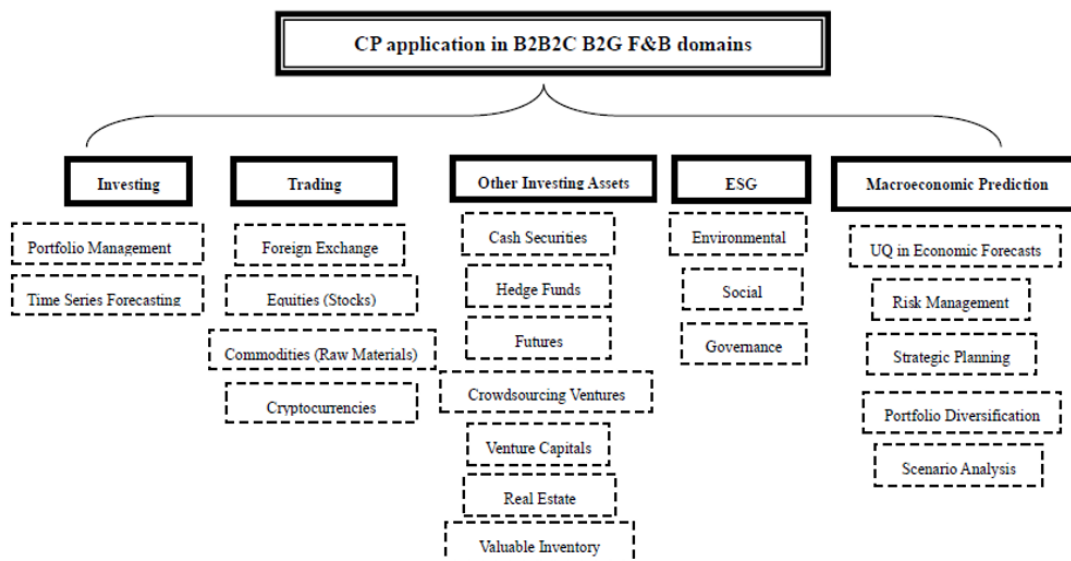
CP application in B2B2C B2G F&B domains

Investing

Portfolio Management

Time Series Forecasting

Trading

Foreign Exchange

Equities (Stocks)

Commodities (Raw Materials)

Cryptocurrencies

Other Investing Assets

Cash Securities

Hedge Funds

Futures

Crowdsourcing Ventures

Venture Capitals

Real Estate

Valuable Inventory

ESG

Environmental

Social

Governance

Macroeconomic Prediction

UQ in Economic Forecasts

Risk Management

Strategic Planning

Portfolio Diversification

Scenario Analysis